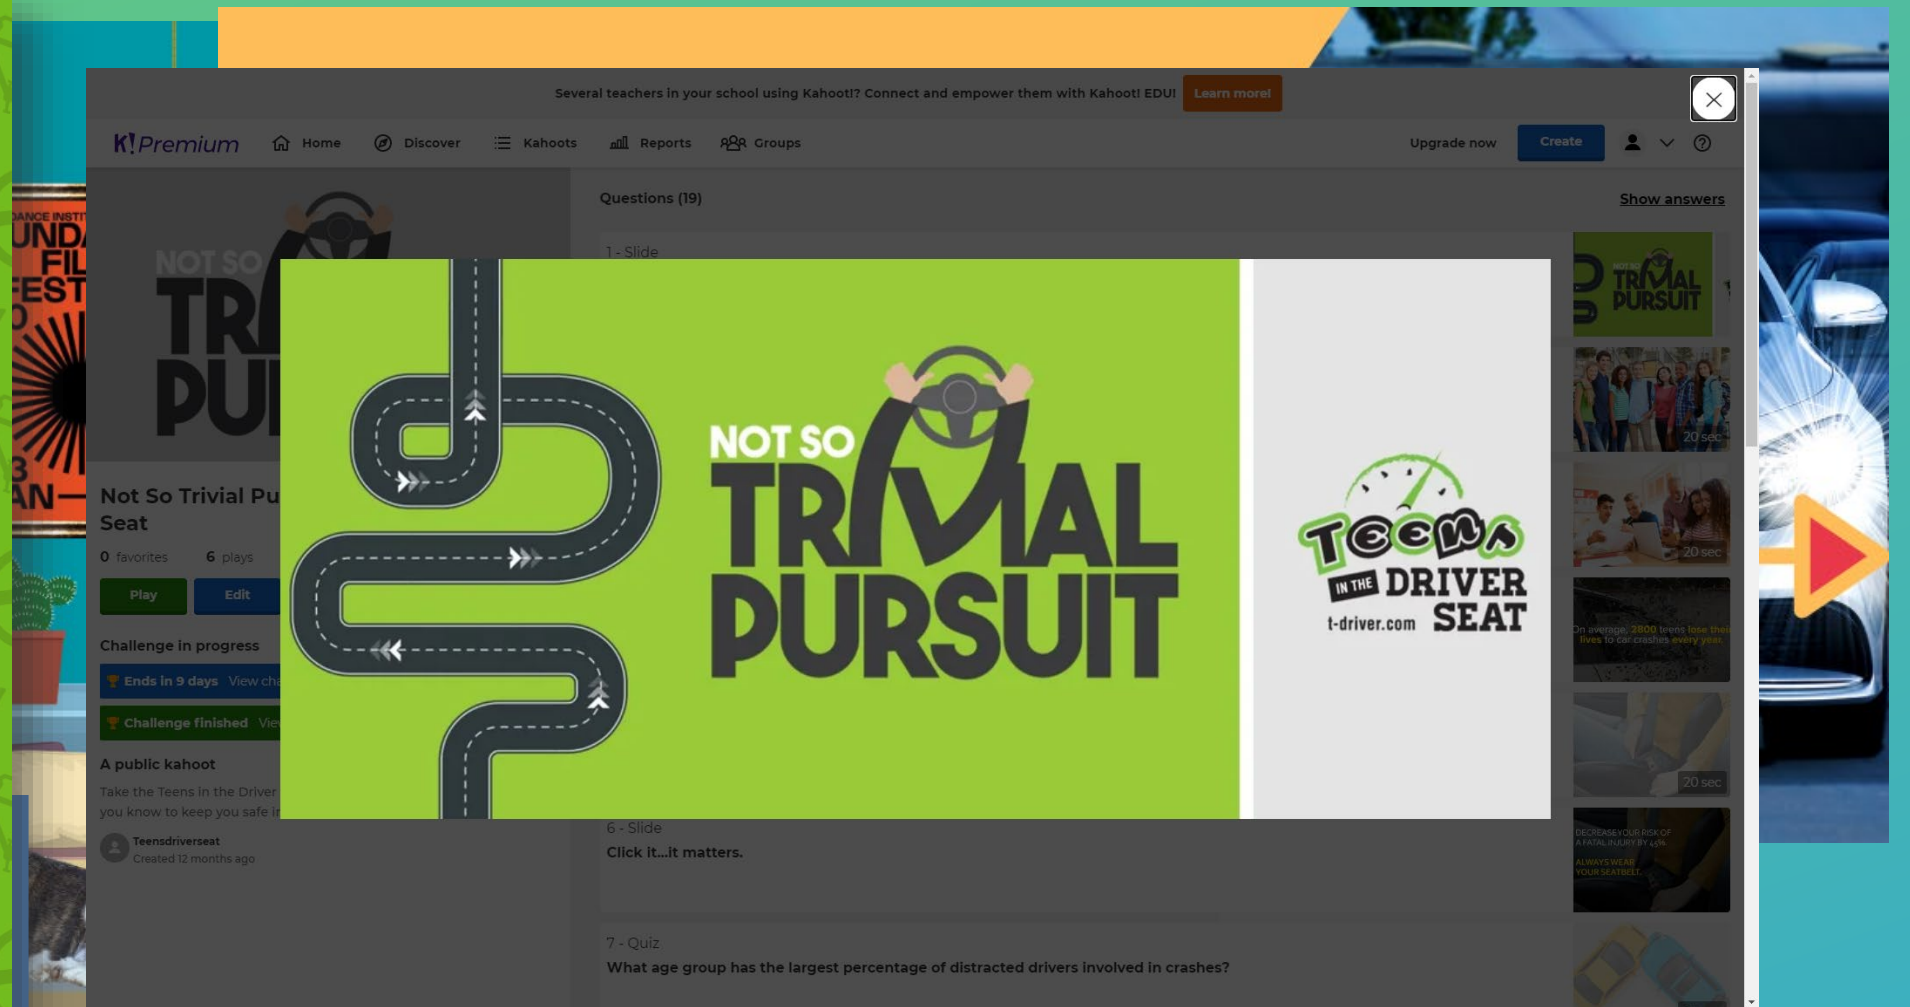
Several teachers in your school using Kahoot!? Connect and empower them with Kahoot! EDU! Learn more!

K! Premium Home Discover Kahoots Reports Groups Upgrade now Create

Questions (19) Show answers

1 - Slide

NOT SO TRIVIAL PURSUIT

Not So Trivial Pu
Seat

0 favorites 6 plays

Play Edit

Challenge in progress

Ends in 9 days View ch

Challenge finished Vie

A public kahoot

Take the Teens in the Driver
you know to keep you safe i

Teensdriverseat
Created 12 months ago

NOT SO TRIVIAL PURSUIT

Teens IN THE DRIVER SEAT t-driver.com

20 sec

20 sec

On average, 2800 teens lose thei lives to car crashes every year.

20 sec

DECREASE YOUR RISK OF A FATAL INJURY BY 45% ALWAYS WEAR YOUR SEATBELT.

6 - Slide
Click it...it matters.

7 - Quiz
What age group has the largest percentage of distracted drivers involved in crashes?